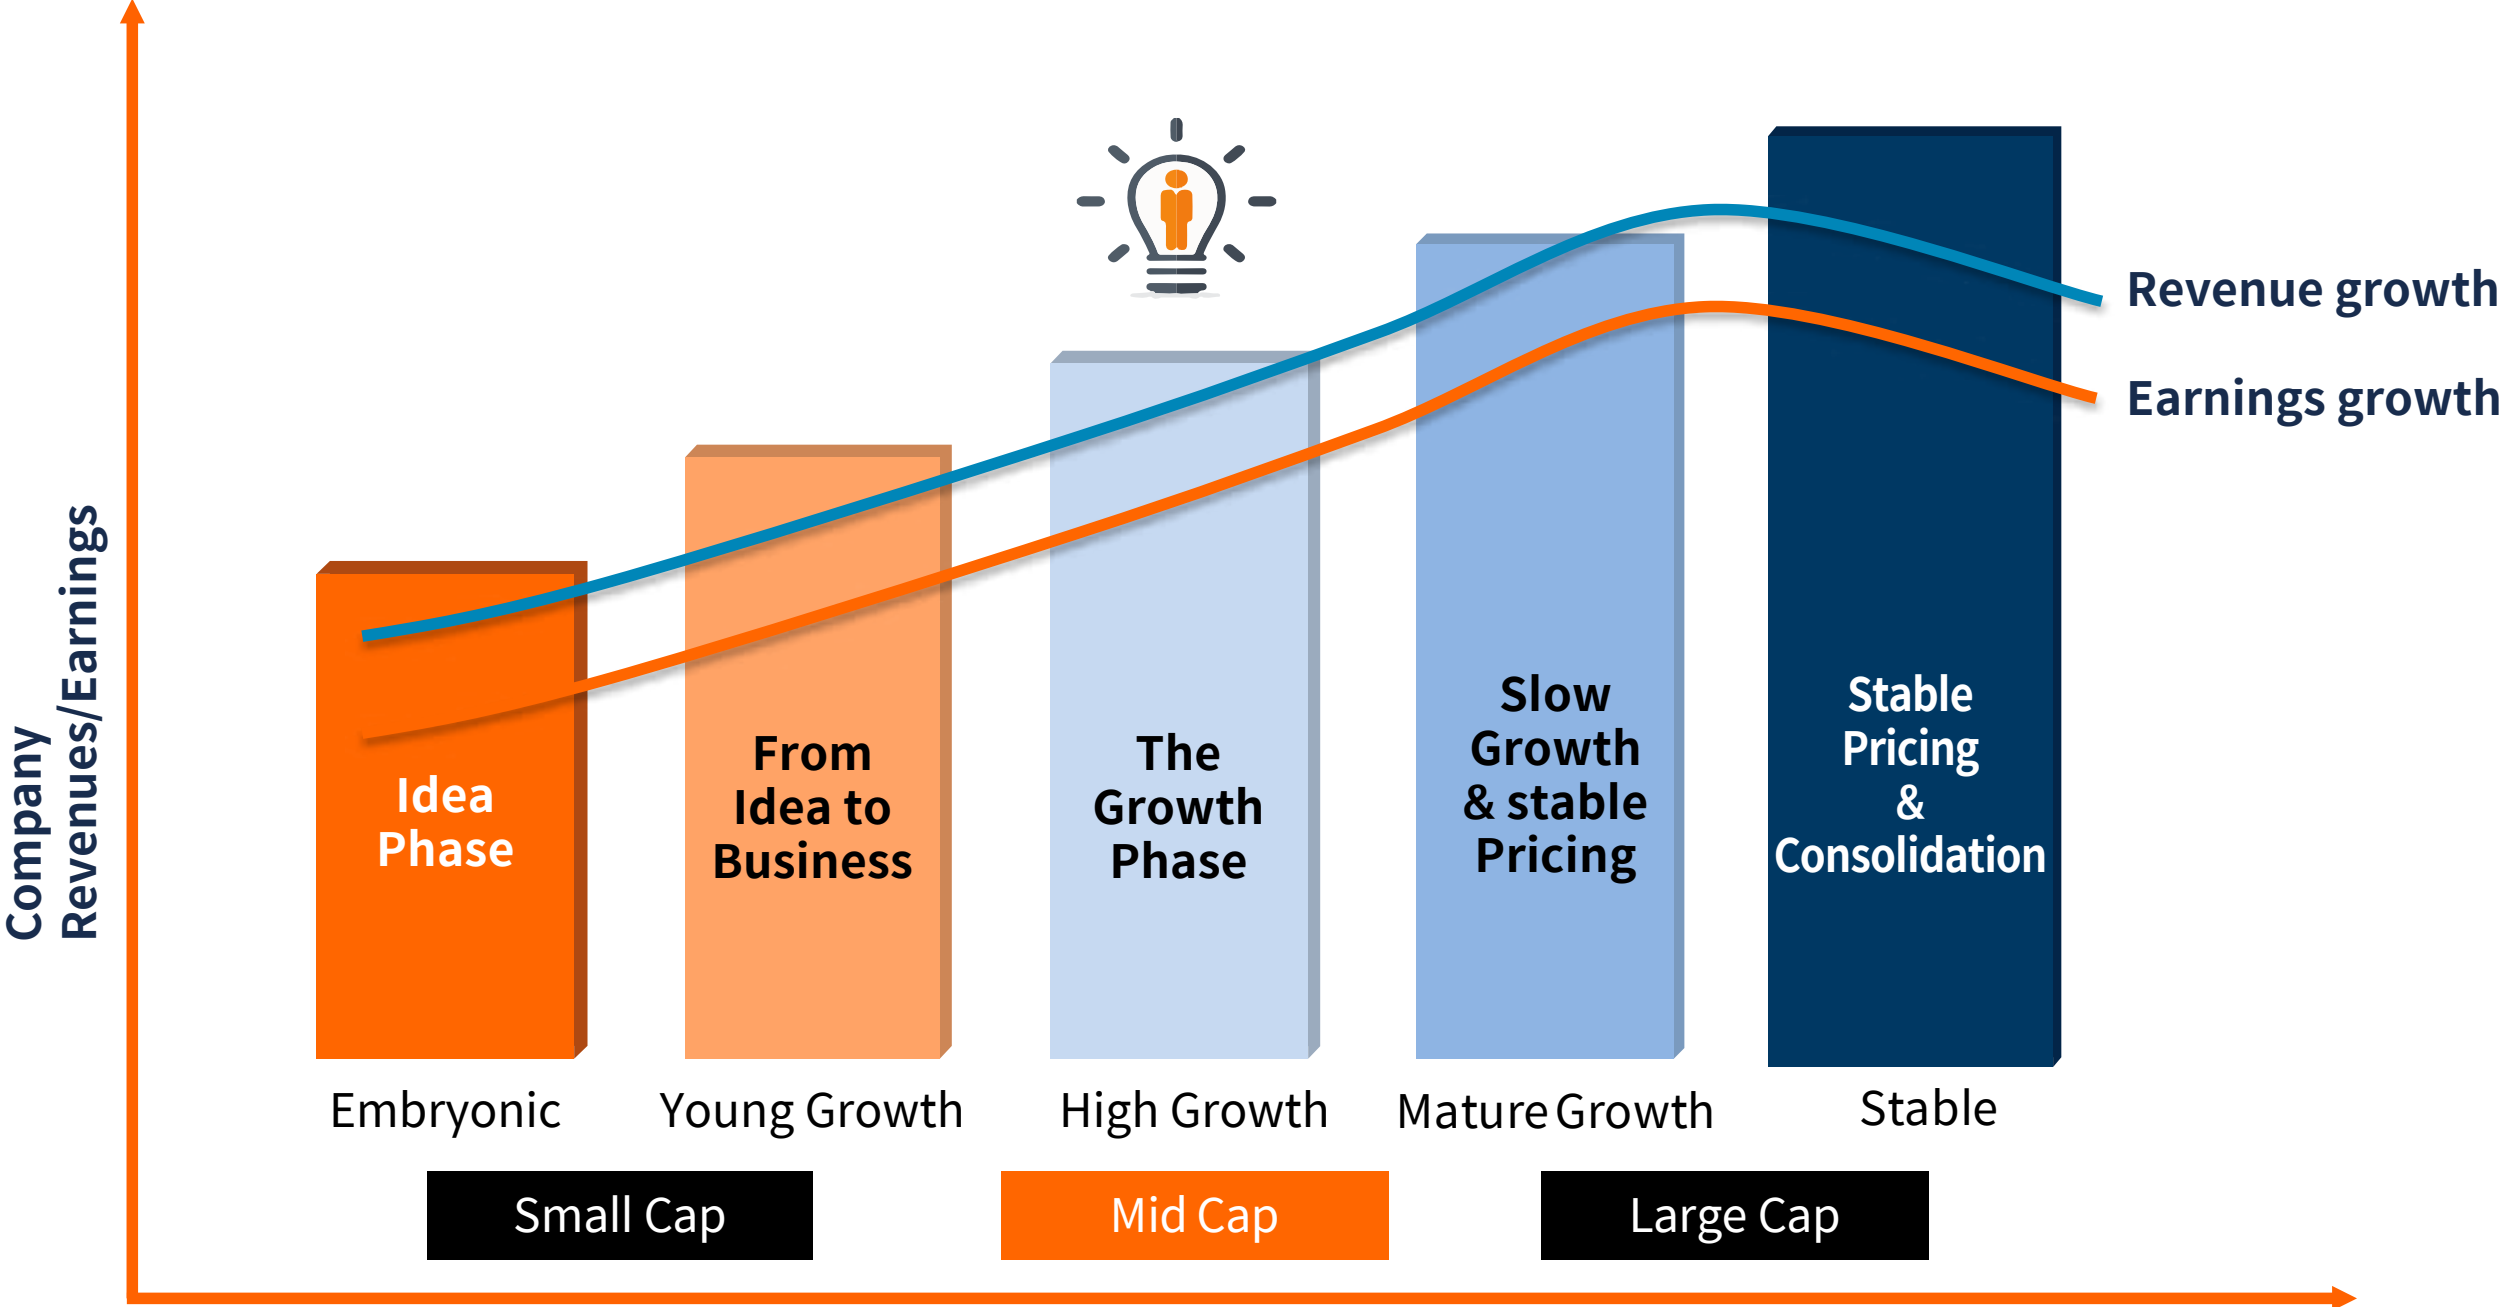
Company Revenues/Earnings

Revenue growth

Earnings growth

Idea Phase

From Idea to Business

The Growth Phase

Slow Growth & stable Pricing

Stable Pricing & Consolidation

Embryonic

Young Growth

High Growth

Mature Growth

Stable

Small Cap

Mid Cap

Large Cap